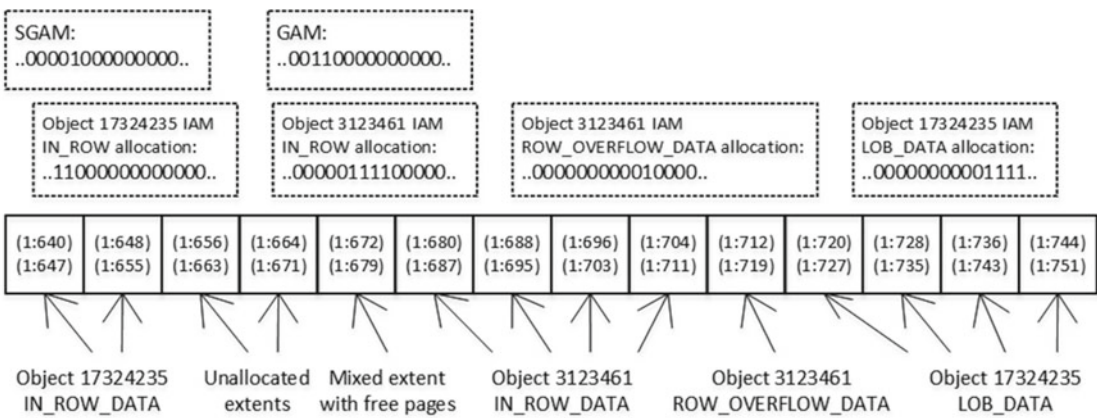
SGAM:
..00001000000000..

GAM:
..00110000000000..

Object 17324235 IAM
IN_ROW allocation:
..11000000000000..

Object 3123461 IAM
IN_ROW allocation:
..00000111100000..

Object 3123461 IAM
ROW_OVERFLOW_DATA allocation:
..000000000010000..

Object 17324235 IAM
LOB_DATA allocation:
..00000000001111..

| (1:640) (1:647) | (1:648) (1:655) | (1:656) (1:663) | (1:664) (1:671) | (1:672) (1:679) | (1:680) (1:687) | (1:688) (1:695) | (1:696) (1:703) | (1:704) (1:711) | (1:712) (1:719) | (1:720) (1:727) | (1:728) (1:735) | (1:736) (1:743) | (1:744) (1:751) |
|---|---|---|---|---|---|---|---|---|---|---|---|---|---|

Object 17324235
IN_ROW_DATA

Unallocated
extents

Mixed extent
with free pages

Object 3123461
IN_ROW_DATA

Object 3123461
ROW_OVERFLOW_DATA

Object 17324235
LOB_DATA